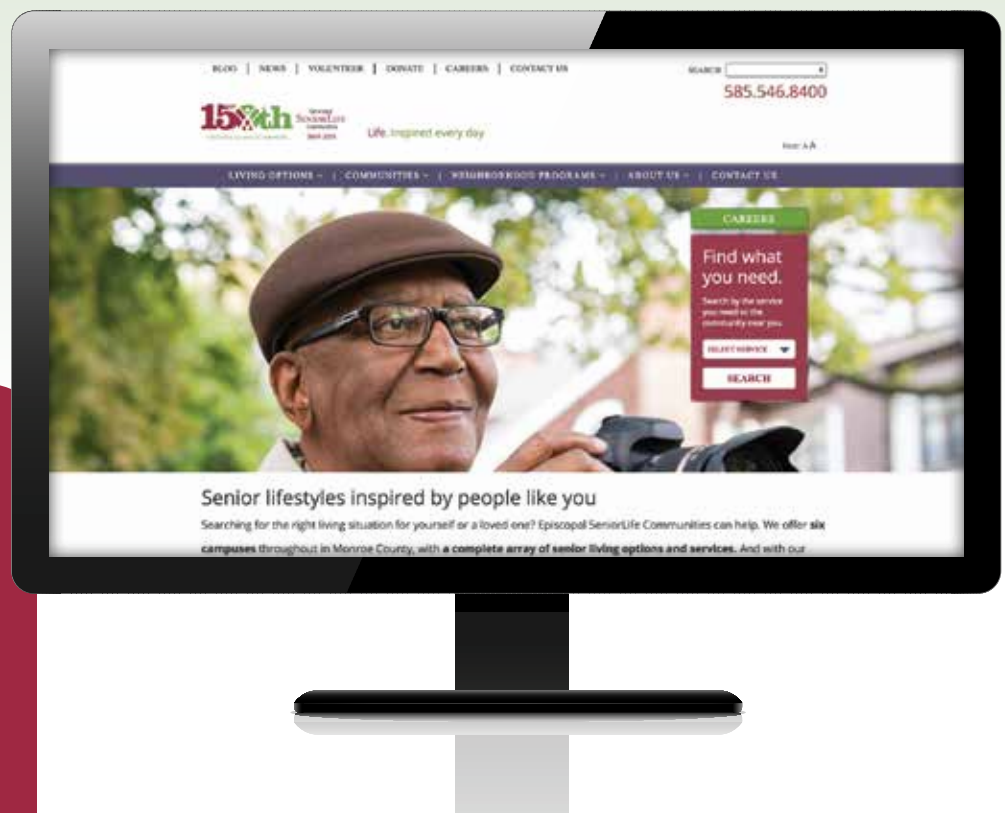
BLOG | NEWS | VOLUNTEER | DONATE | CAREERS | CONTACT US

SEARCH

585.546.8400

150th SeniorLife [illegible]

Life. Inspired every day.

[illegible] A A

LIVING OPTIONS | COMMUNITIES | NEIGHBORHOOD PROGRAMS | ABOUT US | CONTACT US

CAREERS

Find what you need.

Search by the service you need in the community near you.

SELECT SERVICE

SEARCH

Senior lifestyles inspired by people like you

Searching for the right living situation for yourself or a loved one? Episcopal SeniorLife Communities can help. We offer six campuses throughout in Monroe County, with a complete array of senior living options and services. And with our